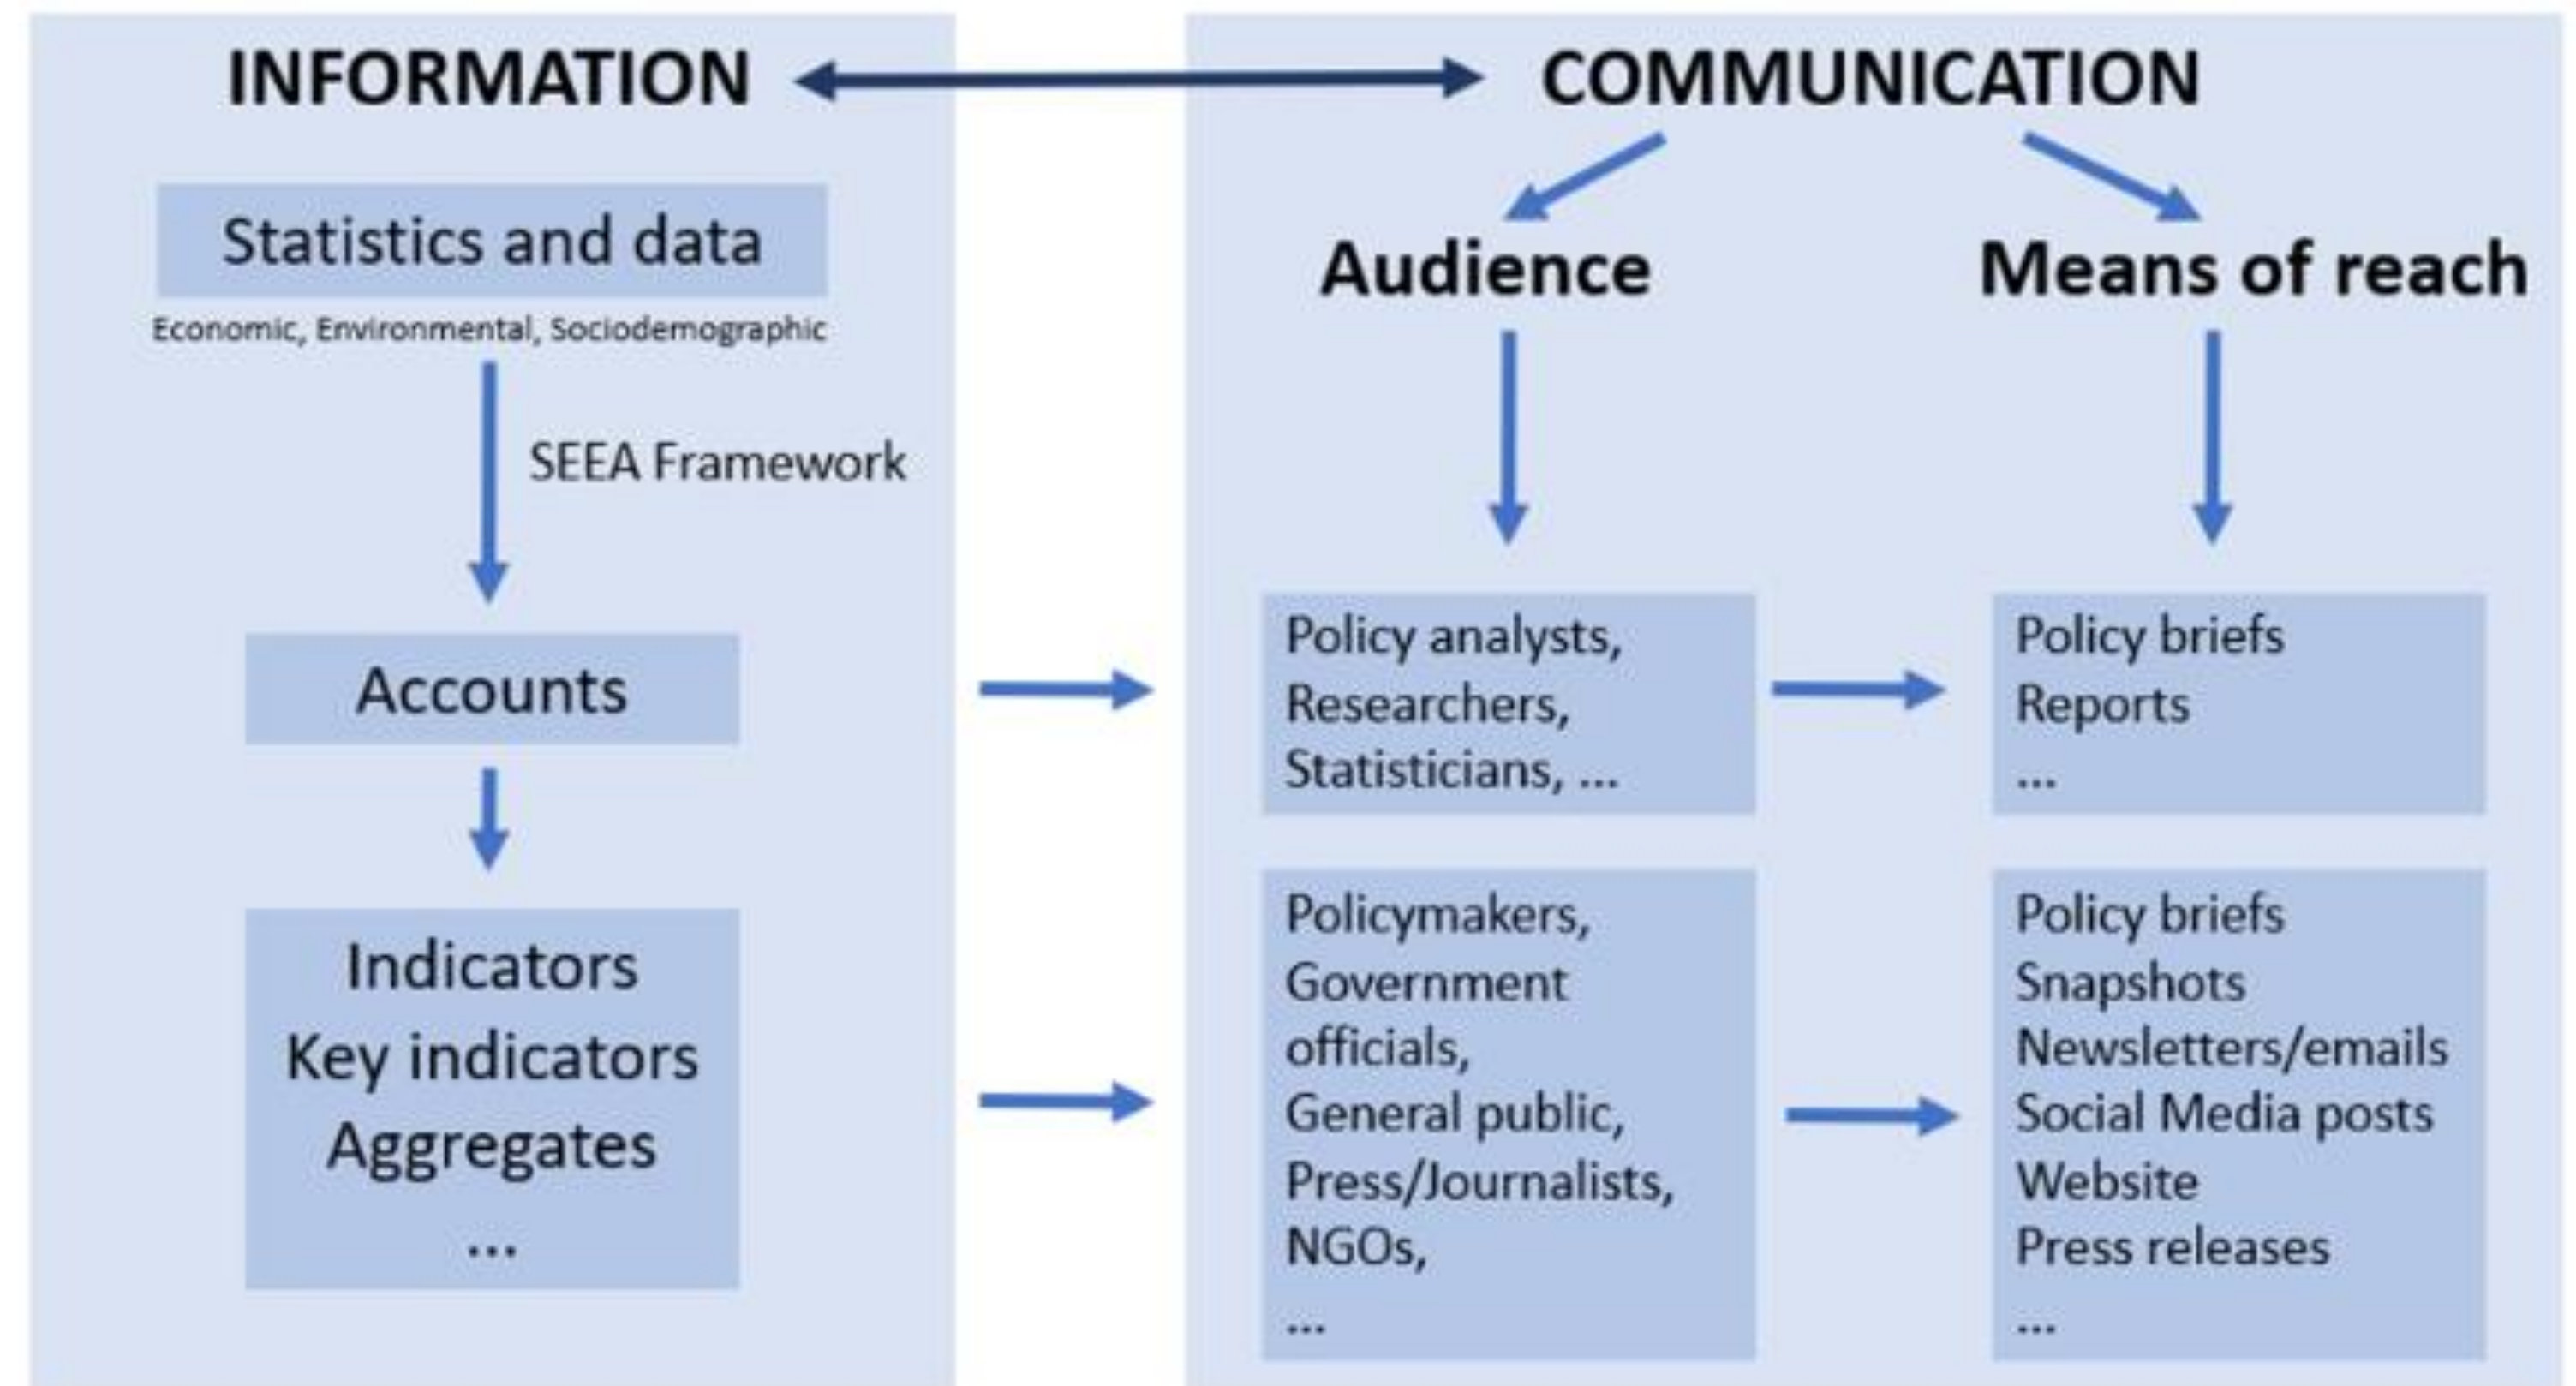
INFORMATION

Statistics and data

Economic, Environmental, Sociodemographic

SEEA Framework

Accounts

Indicators
Key indicators
Aggregates
...

COMMUNICATION

Audience

Means of reach

Policy analysts,
Researchers,
Statisticians, ...

Policy briefs
Reports
...

Policymakers,
Government officials,
General public,
Press/Journalists,
NGOs,
...

Policy briefs
Snapshots
Newsletters/emails
Social Media posts
Website
Press releases
...